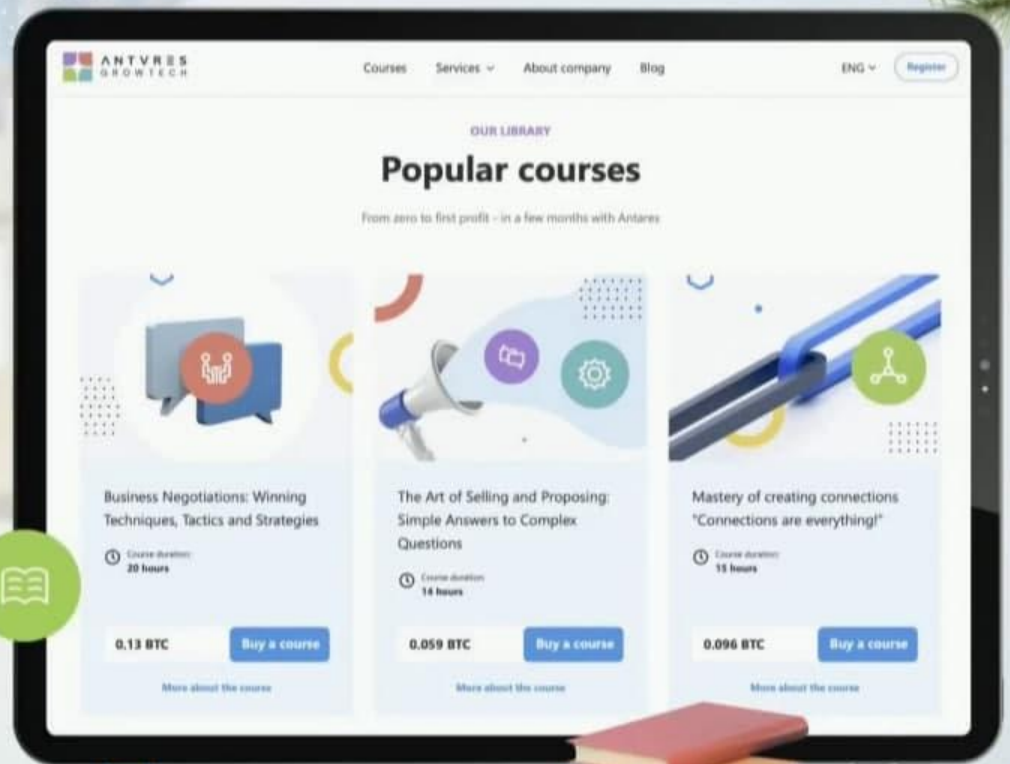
ANTVRES GROWTECH

Courses Services About company Blog ENG Register

OUR LIBRARY

Popular courses

From zero to first profit - in a few months with Antares

Business Negotiations: Winning Techniques, Tactics and Strategies

Course duration 20 hours

0.13 BTC Buy a course

More about the course

The Art of Selling and Proposing: Simple Answers to Complex Questions

Course duration 14 hours

0.059 BTC Buy a course

More about the course

Mastery of creating connections "Connections are everything!"

Course duration 15 hours

0.096 BTC Buy a course

More about the course